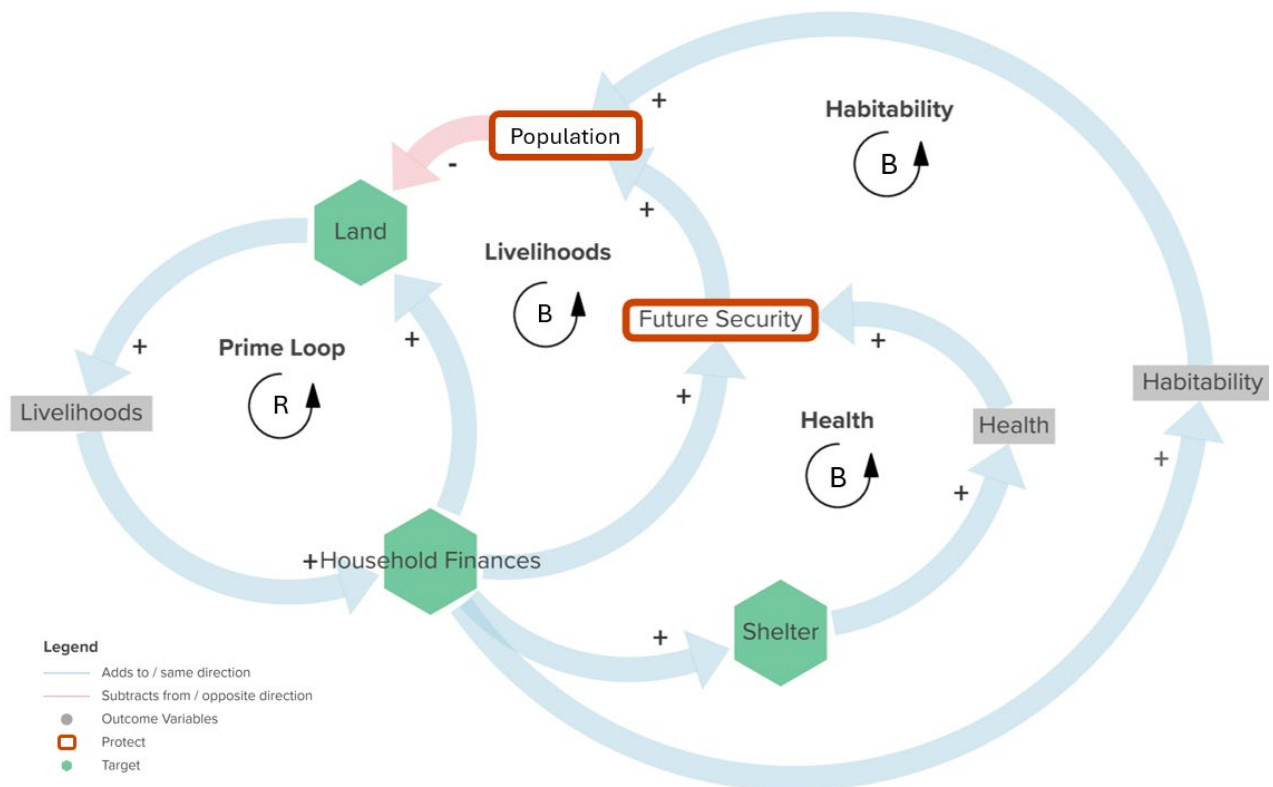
Population

Habitability

B

+

-

+

Land

Livelihoods

B

Future Security

+

+

Prime Loop

R

+

Livelihoods

Habitability

+

Health

Health

B

+

+

+Household Finances

+

Shelter

Legend

Adds to / same direction

Subtracts from / opposite direction

Outcome Variables

Protect

Target